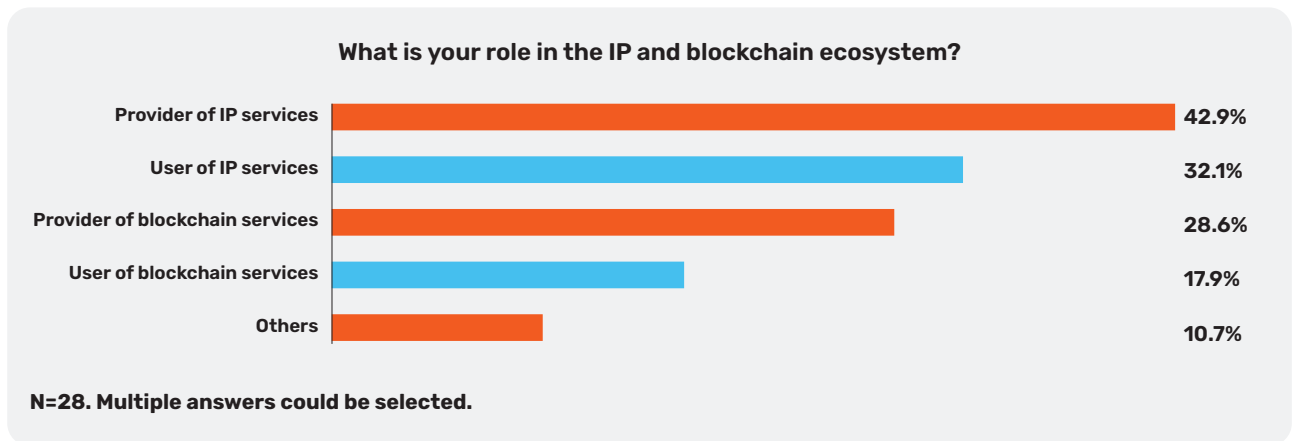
What is your role in the IP and blockchain ecosystem?

Provider of IP services 42.9%
User of IP services 32.1%
Provider of blockchain services 28.6%
User of blockchain services 17.9%
Others 10.7%

N=28. Multiple answers could be selected.